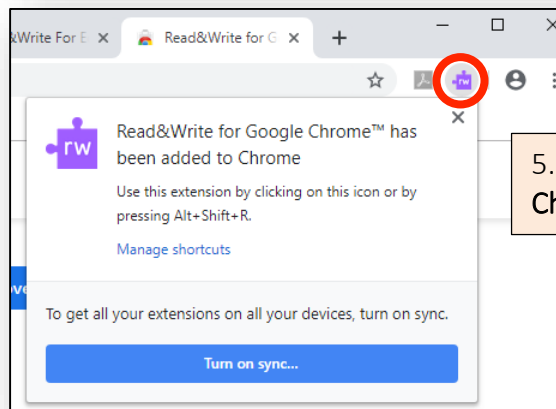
&Write For E ×
Read&Write for G ×
+
rw
Read&Write for Google Chrome™ has been added to Chrome
Use this extension by clicking on this icon or by pressing Alt+Shift+R.
Manage shortcuts
×
5.
Ch
ve
To get all your extensions on all your devices, turn on sync.
Turn on sync...